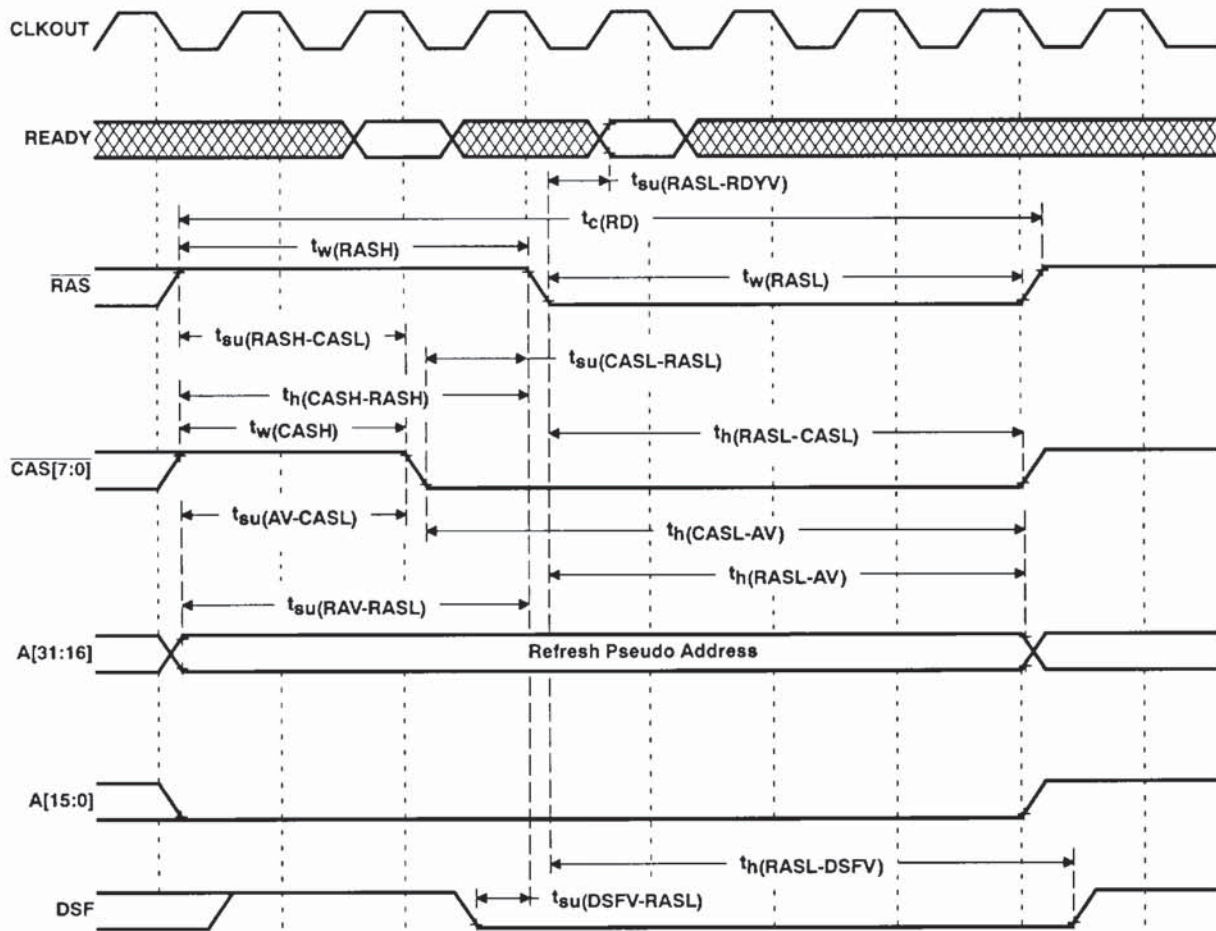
CLKOUT

READY

$t_{su(RASL-RDYV)}$

$t_{c(RD)}$

$t_{w(RASH)}$

$\overline{RAS}$

$t_{w(RASL)}$

$t_{su(RASH-CASL)}$

$t_{su(CASL-RASL)}$

$t_{h(CASH-RASH)}$

$t_{w(CASH)}$

$t_{h(RASL-CASL)}$

$\overline{CAS[7:0]}$

$t_{su(AV-CASL)}$

$t_{h(CASL-AV)}$

$t_{h(RASL-AV)}$

$t_{su(RAV-RASL)}$

A[31:16]

Refresh Pseudo Address

A[15:0]

$t_{h(RASL-DSFV)}$

DSF

$t_{su(DSFV-RASL)}$